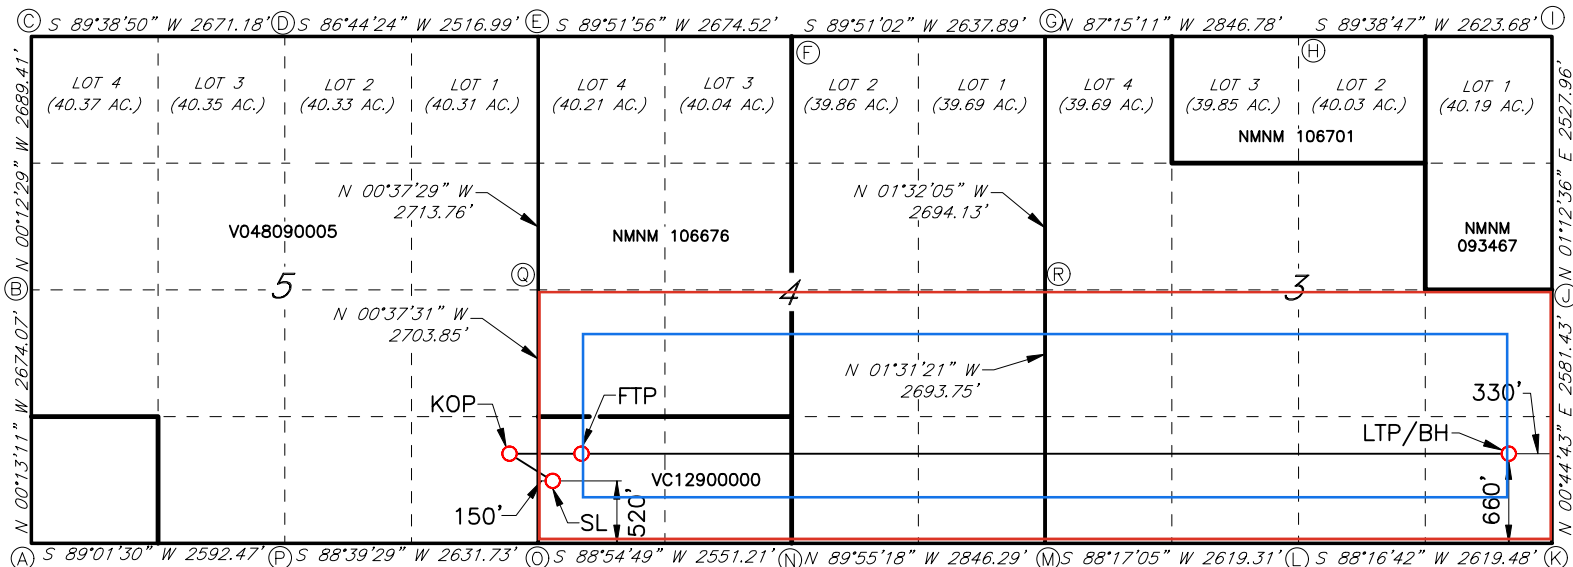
C S 89°38'50" W 2671.18' D S 86°44'24" W 2516.99' E S 89°51'56" W 2674.52' S 89°51'02" W 2637.89' G N 87°15'11" W 2846.78' S 89°38'47" W 2623.68' I

F

H

LOT 4 (40.37 AC.)
LOT 3 (40.35 AC.)
LOT 2 (40.33 AC.)
LOT 1 (40.31 AC.)
LOT 4 (40.21 AC.)
LOT 3 (40.04 AC.)
LOT 2 (39.86 AC.)
LOT 1 (39.69 AC.)
LOT 4 (39.69 AC.)
LOT 3 (39.85 AC.)
LOT 2 (40.03 AC.)
LOT 1 (40.19 AC.)

N 00°12'29" W 2689.41'

N 01°12'36" E 2527.96'

NMNM 106701

N 00°37'29" W 2713.76'

N 01°32'05" W 2694.13'

V048090005

NMNM 106676

NMNM 093467

Q

R

B

5

4

3

J

N 00°37'31" W 2703.85'

N 00°13'11" W 2674.07'

N 00°44'43" E 2581.43'

N 01°31'21" W 2693.75'

KOP

FTP

330'

LTP/BH

VC12900000

150'

SL

520'

660'

A S 89°01'30" W 2592.47' P S 88°39'29" W 2631.73' O S 88°54'49" W 2551.21' N N 89°55'18" W 2846.29' M S 88°17'05" W 2619.31' L S 88°16'42" W 2619.48' K